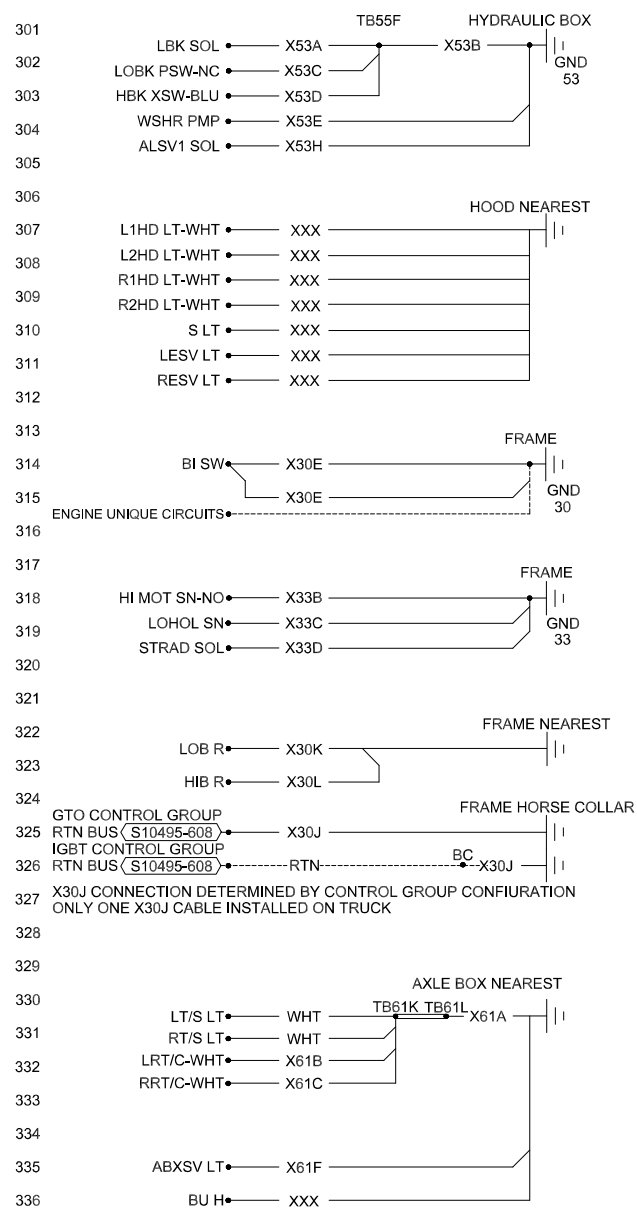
301 LBK SOL X53A TB55F X53B HYDRAULIC BOX
302 LOBK PSW-NC X53C GND 53
303 HBK XSW-BLU X53D
304 WSHR PMP X53E
305 ALSV1 SOL X53H
306
307 L1HD LT-WHT XXX HOOD NEAREST
308 L2HD LT-WHT XXX
309 R1HD LT-WHT XXX
310 R2HD LT-WHT XXX
311 S LT XXX
LESV LT XXX
RESV LT XXX
312
313
314 BI SW X30E FRAME
315 X30E GND 30
ENGINE UNIQUE CIRCUITS
316
317
318 HI MOT SN-NO X33B FRAME
319 LOHOL SN X33C GND 33
320 STRAD SOL X33D
321
322 FRAME NEAREST
LOB R X30K
323 HIB R X30L
324
325 GTO CONTROL GROUP RTN BUS S10495-608 X30J FRAME HORSE COLLAR
326 IGBT CONTROL GROUP RTN BUS S10495-608 RTN BC X30J
327 X30J CONNECTION DETERMINED BY CONTROL GROUP CONFIURATION ONLY ONE X30J CABLE INSTALLED ON TRUCK
328
329
330 AXLE BOX NEAREST
LT/S LT WHT TB61K TB61L X61A
331 RT/S LT WHT
332 LRT/C-WHT X61B
RRT/C-WHT X61C
333
334
335 ABXSV LT X61F
336 BU H XXX